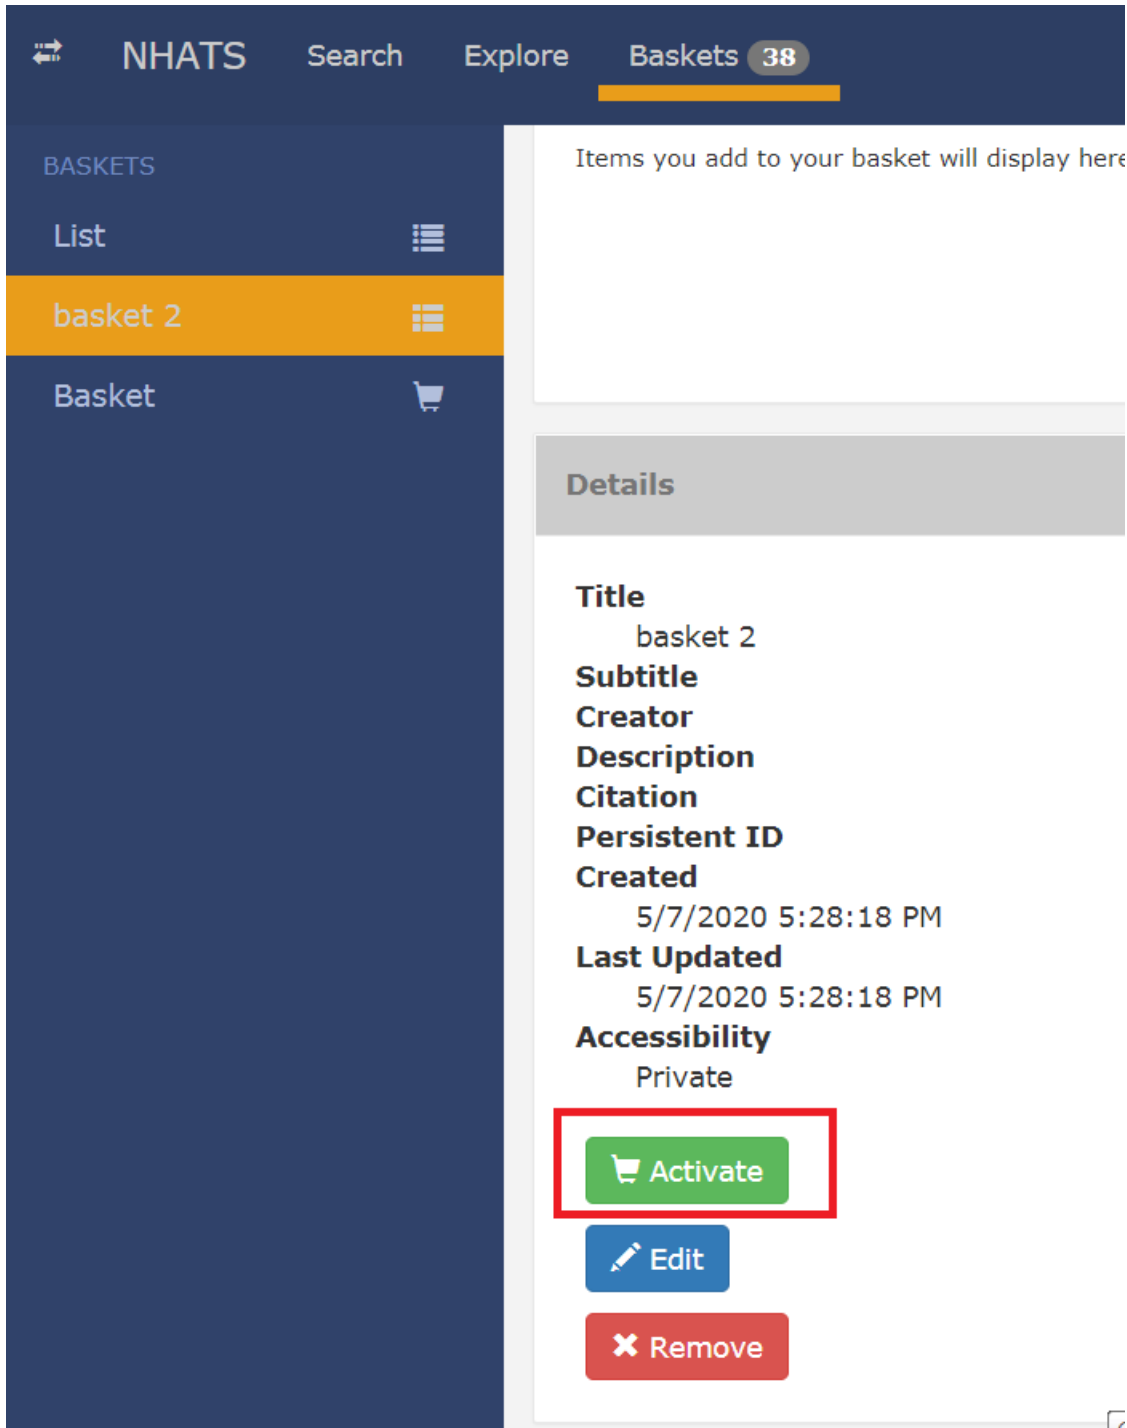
NHATS Search Explore Baskets 38

BASKETS

List

basket 2

Basket

Items you add to your basket will display her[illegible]

Details

Title
basket 2
Subtitle
Creator
Description
Citation
Persistent ID
Created
5/7/2020 5:28:18 PM
Last Updated
5/7/2020 5:28:18 PM
Accessibility
Private

Activate

Edit

Remove